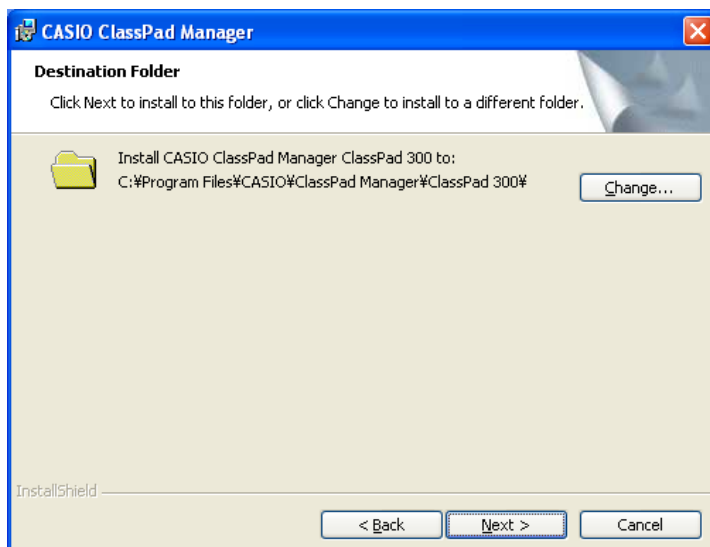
CASIO ClassPad Manager

Destination Folder

Click Next to install to this folder, or click Change to install to a different folder.

Install CASIO ClassPad Manager ClassPad 300 to:
C:¥Program Files¥CASIO¥ClassPad Manager¥ClassPad 300¥

Change...

InstallShield

< Back

Next >

Cancel